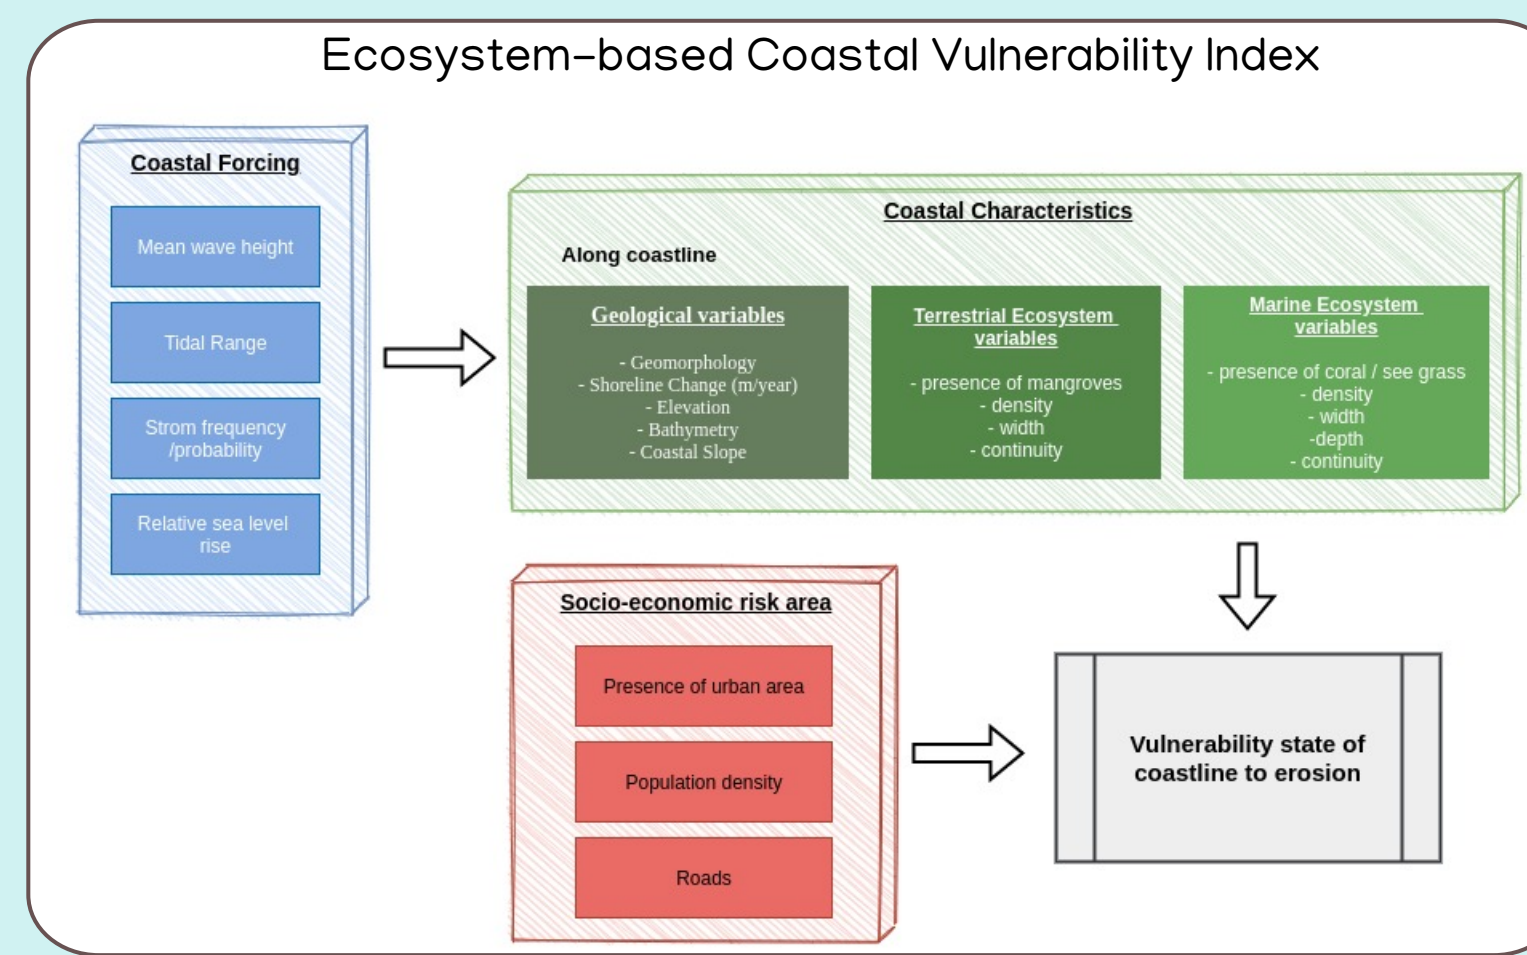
Ecosystem-based Coastal Vulnerability Index

Coastal Forcing

Mean wave height

Tidal Range

Strom frequency /probability

Relative sea level rise

Coastal Characteristics

Along coastline

Geological variables

- Geomorphology
- Shoreline Change (m/year)
- Elevation
- Bathymetry
- Coastal Slope

Terrestrial Ecosystem variables

- presence of mangroves
- density
- width
- continuity

Marine Ecosystem variables

- presence of coral / see grass
- density
- width
-depth
- continuity

Socio-economic risk area

Presence of urban area

Population density

Roads

Vulnerability state of coastline to erosion